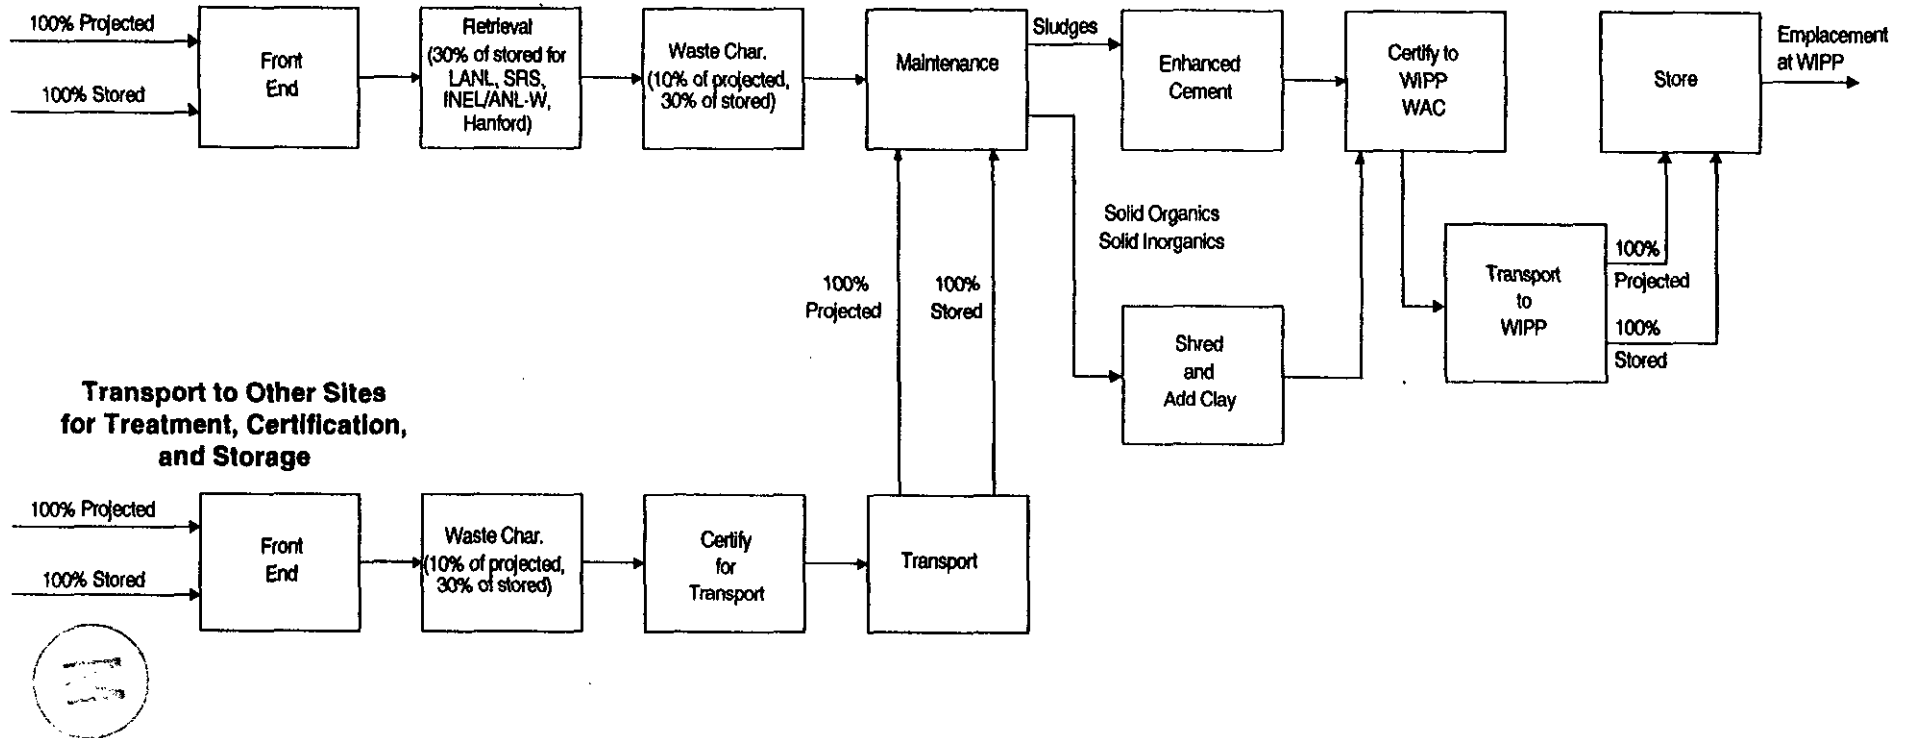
100% Projected

100% Stored

Front End

Retrieval (30% of stored for LANL, SRS, INEL/ANL-W, Hanford)

Waste Char. (10% of projected, 30% of stored)

Maintenance

Sludges

Enhanced Cement

Certify to WIPP WAC

Store

Emplacement at WIPP

Solid Organics
Solid Inorganics

100% Projected

100% Stored

Shred and Add Clay

Transport to WIPP

100% Projected

100% Stored

Transport to Other Sites for Treatment, Certification, and Storage

100% Projected

100% Stored

Front End

Waste Char. (10% of projected, 30% of stored)

Certify for Transport

Transport

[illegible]